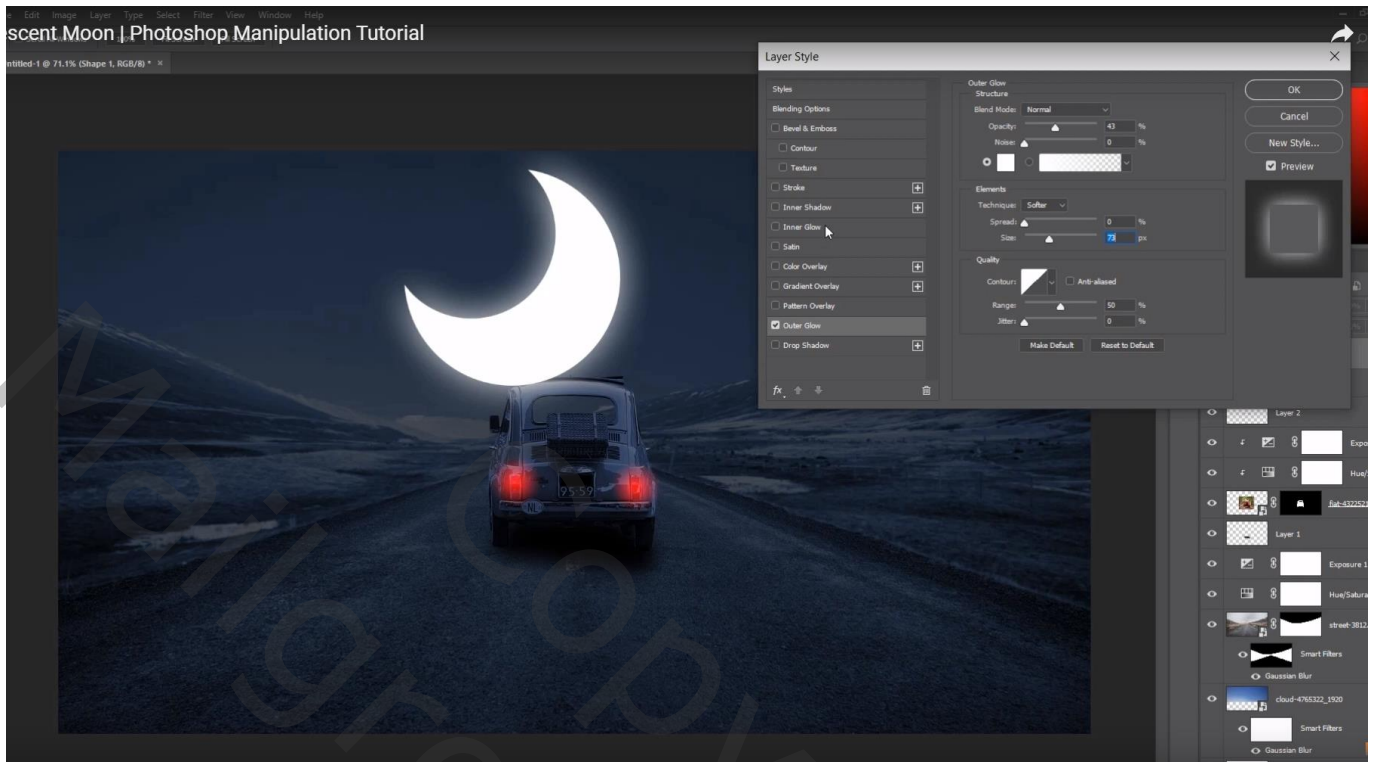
e Edit Image Layer Type Select Filter View Window Help

scent Moon | Photoshop Manipulation Tutorial

ntitled-1 @ 71.1% (Shape 1, RGB/8) * ×

Layer Style

Styles
Blending Options
Bevel & Emboss
Contour
Texture
Stroke
Inner Shadow
Inner Glow
Satin
Color Overlay
Gradient Overlay
Pattern Overlay
Outer Glow
Drop Shadow

fx

Outer Glow
Structure
Blend Mode: Normal
Opacity: 43 %
Noise: 0 %

Elements
Technique: Softer
Spread: 0 %
Size: 73 px

Quality
Contour: Anti-aliased
Range: 50 %
Jitter: 0 %

Make Default Reset to Default

OK
Cancel
New Style...
Preview

Layer 2
Expo
Hue/
fiat-432252
Layer 1
Exposure 1
Hue/Satura
street-3812
Smart Filters
Gaussian Blur
cloud-4765322_1920
Smart Filters
Gaussian Blur

75 59
NL